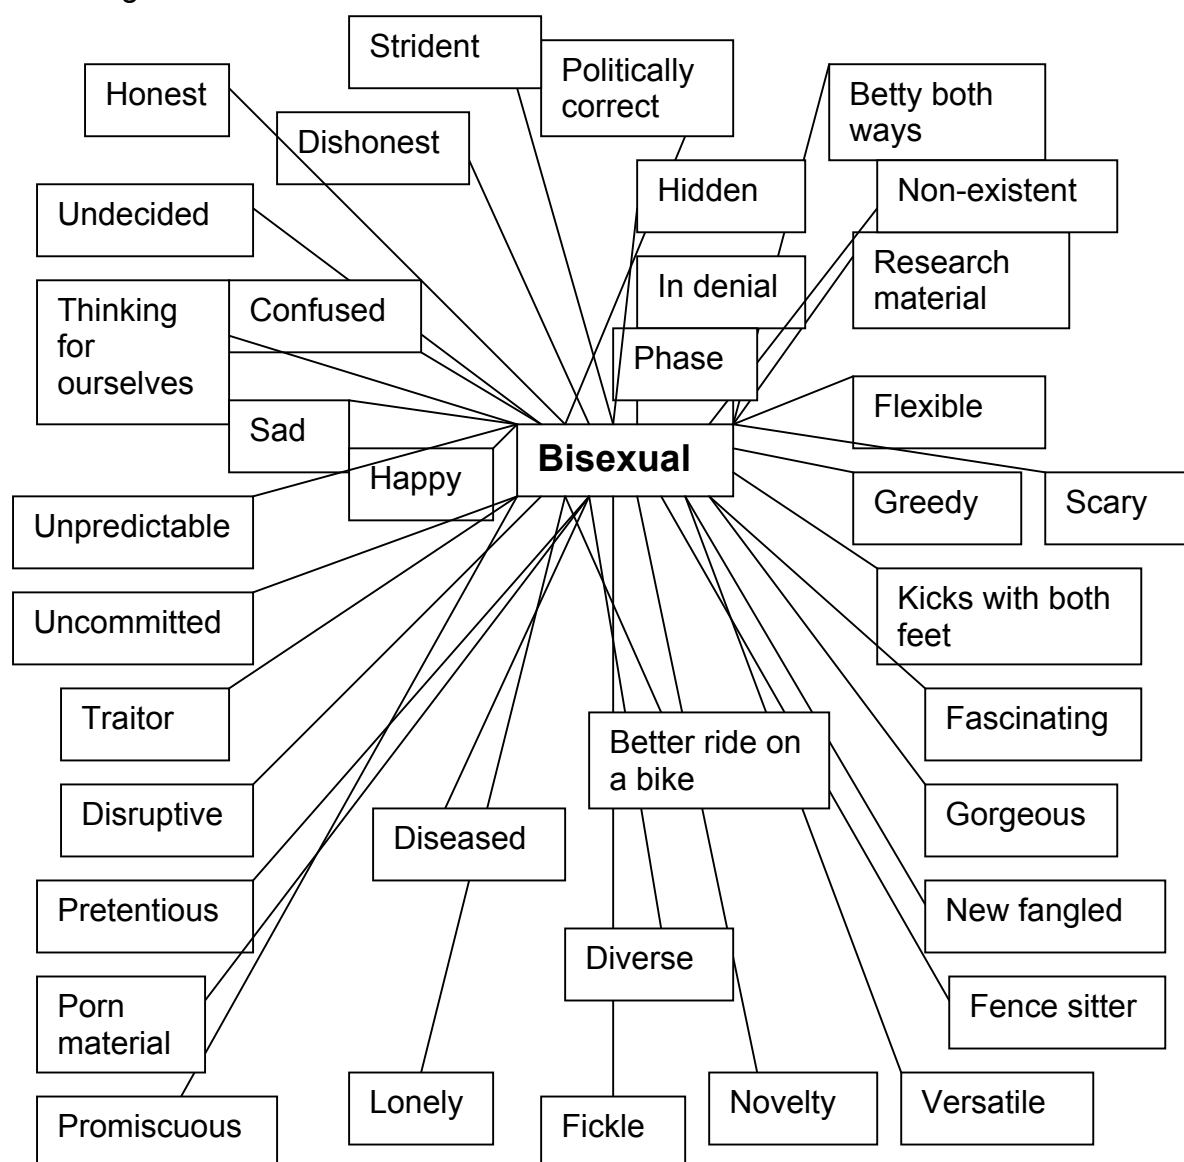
Strident
Politically correct
Honest
Betty both ways
Dishonest
Hidden
Non-existent
Undecided
Research material
In denial
Thinking for ourselves
Confused
Phase
Flexible
Sad
Bisexual
Happy
Greedy
Scary
Unpredictable
Kicks with both feet
Uncommitted
Traitor
Fascinating
Better ride on a bike
Disruptive
Gorgeous
Diseased
Pretentious
New fangled
Diverse
Porn material
Fence sitter
Lonely
Novelty
Versatile
Promiscuous
Fickle